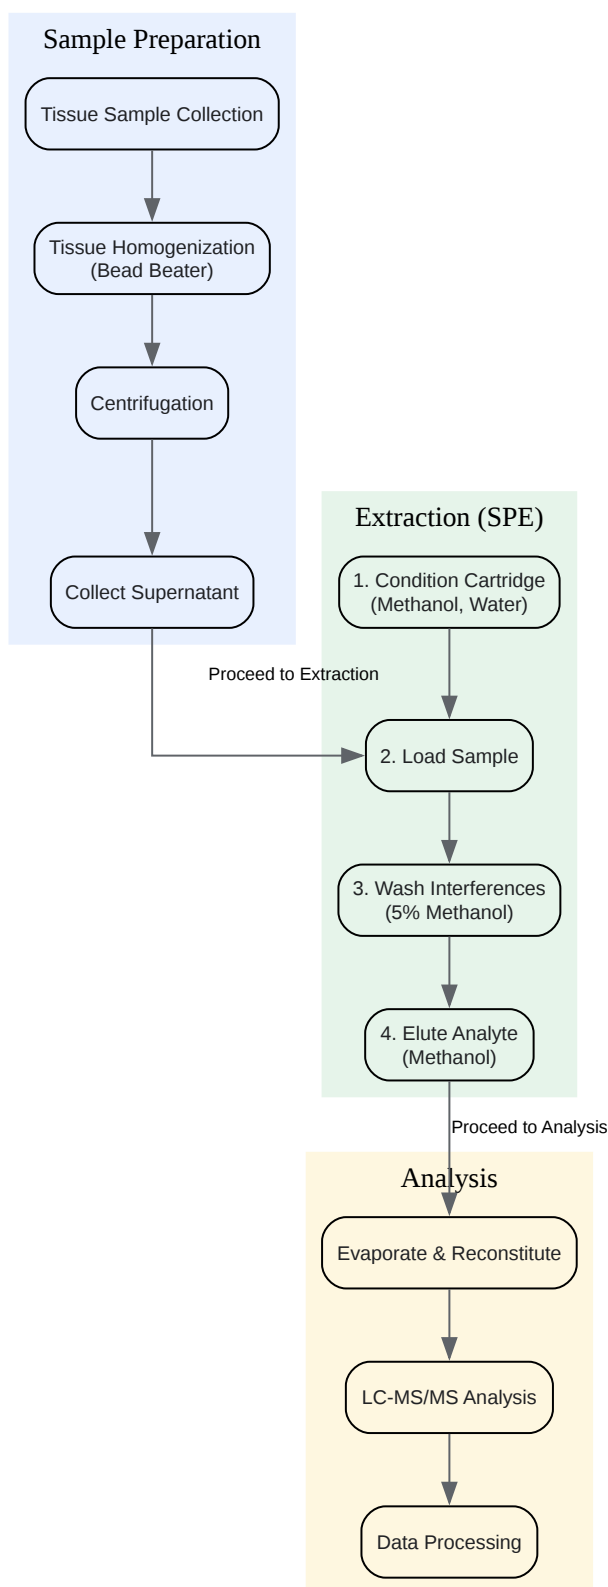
Sample Preparation

Tissue Sample Collection

Tissue Homogenization (Bead Beater)

Centrifugation

Collect Supernatant

Extraction (SPE)

1. Condition Cartridge (Methanol, Water)

Proceed to Extraction

2. Load Sample

3. Wash Interferences (5% Methanol)

4. Elute Analyte (Methanol)

Proceed to Analysis

Analysis

Evaporate & Reconstitute

LC-MS/MS Analysis

Data Processing